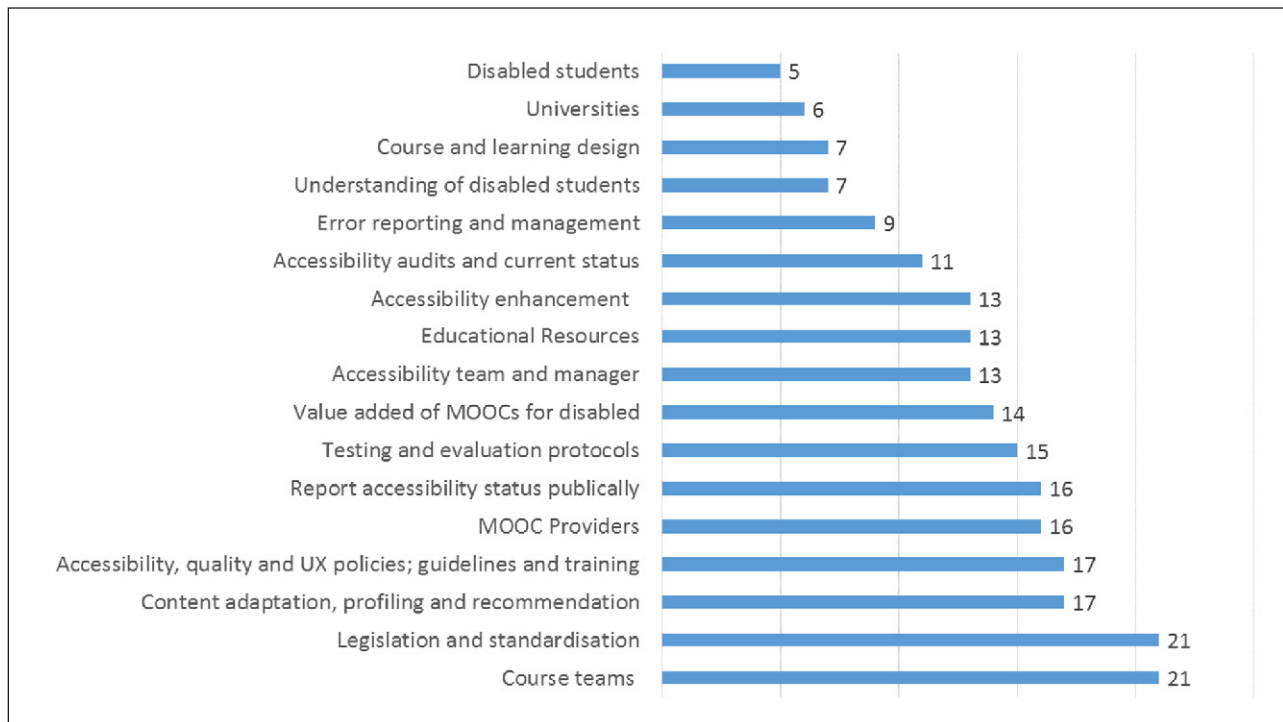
| Category | Value |
|---|---|
| Disabled students | 5 |
| Universities | 6 |
| Course and learning design | 7 |
| Understanding of disabled students | 7 |
| Error reporting and management | 9 |
| Accessibility audits and current status | 11 |
| Accessibility enhancement | 13 |
| Educational Resources | 13 |
| Accessibility team and manager | 13 |
| Value added of MOOCs for disabled | 14 |
| Testing and evaluation protocols | 15 |
| Report accessibility status publically | 16 |
| MOOC Providers | 16 |
| Accessibility, quality and UX policies; guidelines and training | 17 |
| Content adaptation, profiling and recommendation | 17 |
| Legislation and standardisation | 21 |
| Course teams | 21 |